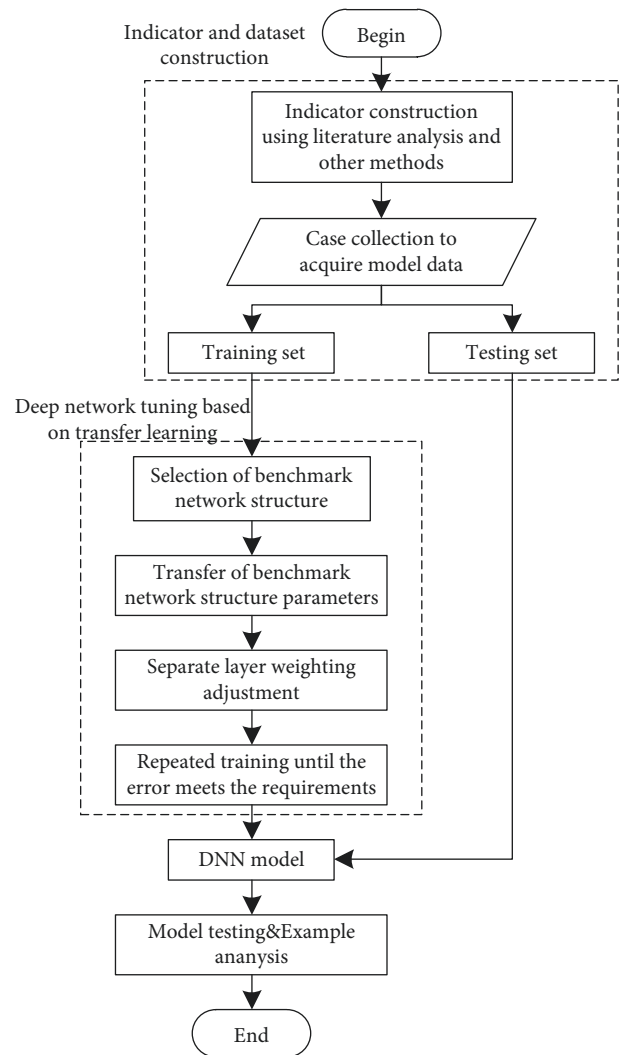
Indicator and dataset construction

Begin

Indicator construction using literature analysis and other methods

Case collection to acquire model data

Training set

Testing set

Deep network tuning based on transfer learning

Selection of benchmark network structure

Transfer of benchmark network structure parameters

Separate layer weighting adjustment

Repeated training until the error meets the requirements

DNN model

Model testing&Example anaysis

End